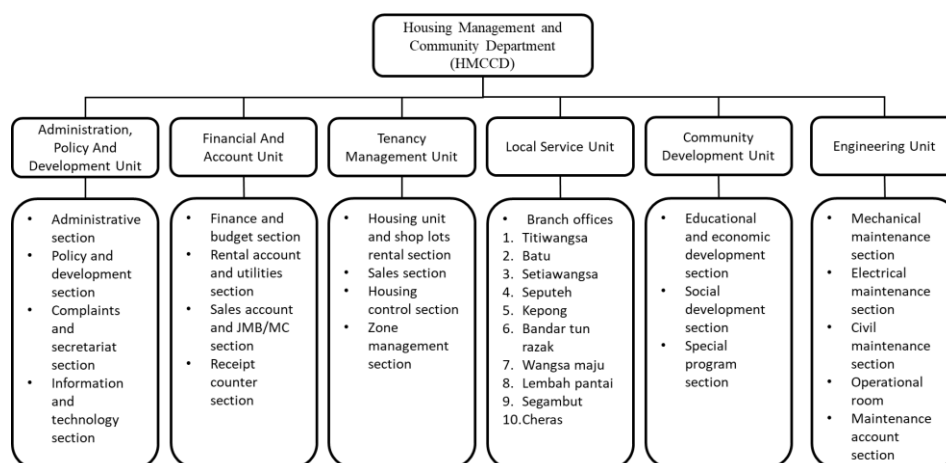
Housing Management and Community Department (HMCCD)

Administration, Policy And Development Unit

- Administrative section
- Policy and development section
- Complaints and secretariat section
- Information and technology section

Financial And Account Unit

- Finance and budget section
- Rental account and utilities section
- Sales account and JMB/MC section
- Receipt counter section

Tenancy Management Unit

- Housing unit and shop lots rental section
- Sales section
- Housing control section
- Zone management section

Local Service Unit

- Branch offices
1. Titiwangsa
2. Batu
3. Setiawangsa
4. Seputeh
5. Kepong
6. Bandar tun razak
7. Wangsa maju
8. Lembah pantai
9. Segambut
10. Cheras

Community Development Unit

- Educational and economic development section
- Social development section
- Special program section

Engineering Unit

- Mechanical maintenance section
- Electrical maintenance section
- Civil maintenance section
- Operational room
- Maintenance account section